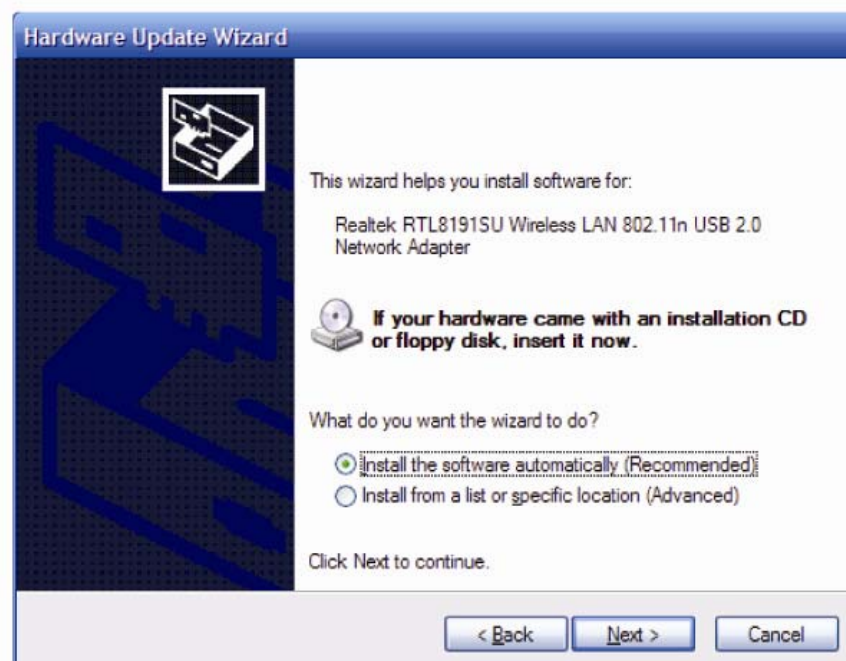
Hardware Update Wizard

This wizard helps you install software for:

Realtek RTL8191SU Wireless LAN 802.11n USB 2.0 Network Adapter

If your hardware came with an installation CD or floppy disk, insert it now.

What do you want the wizard to do?

Install the software automatically (Recommended)

Install from a list or specific location (Advanced)

Click Next to continue.

< Back

Next >

Cancel